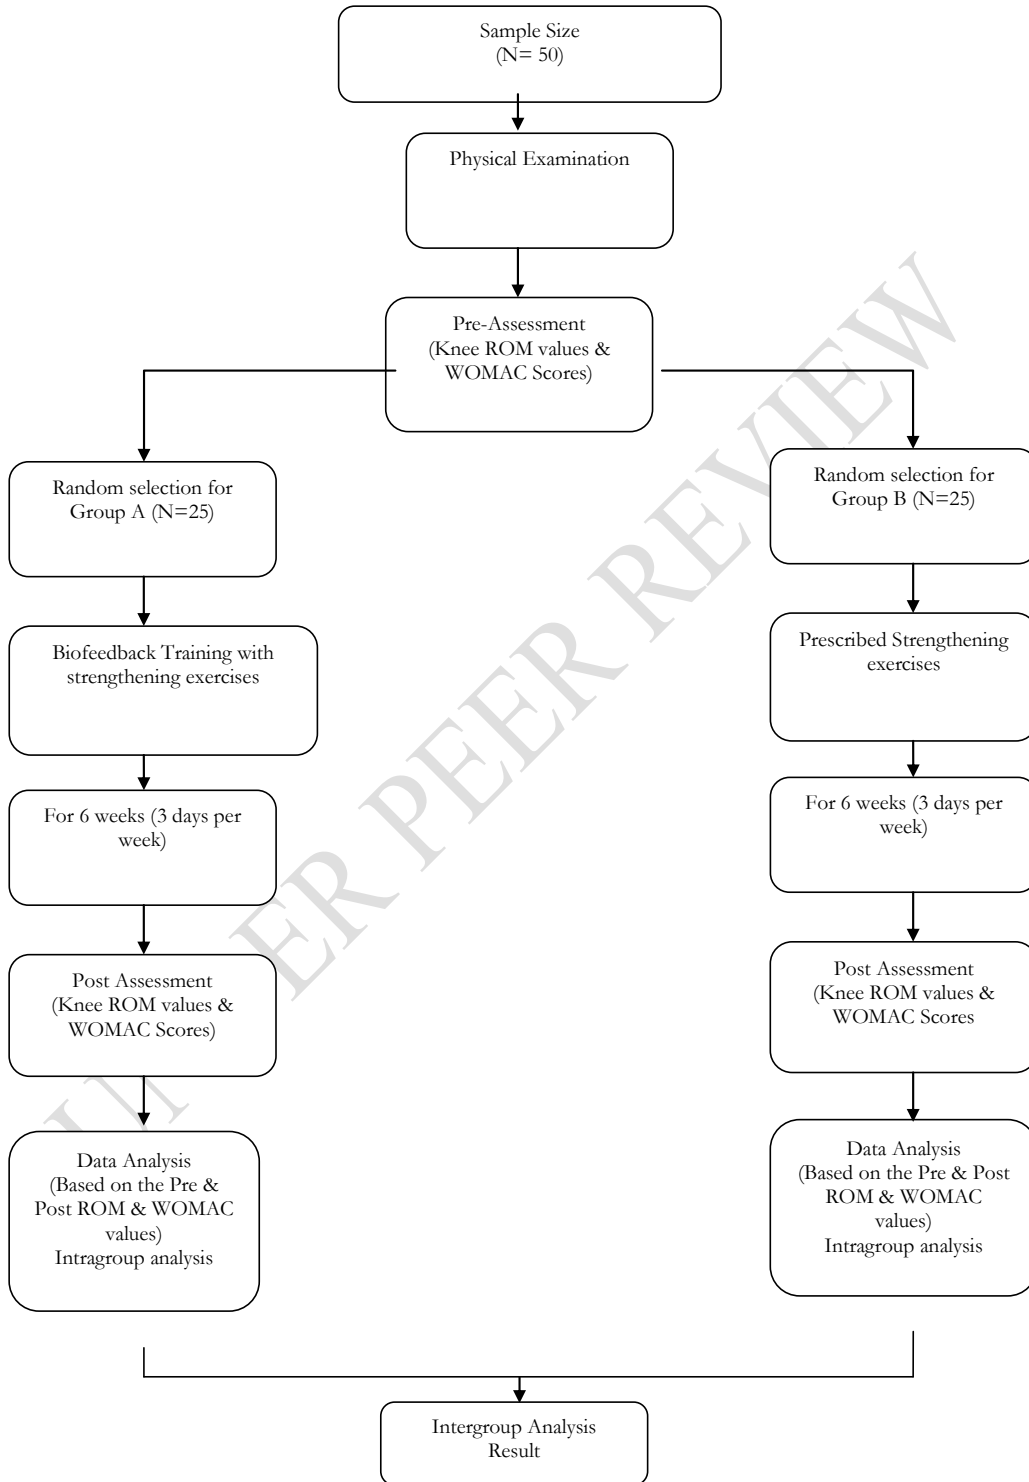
Sample Size
(N= 50)

Physical Examination

Pre-Assessment
(Knee ROM values & WOMAC Scores)

Random selection for Group A (N=25)

Biofeedback Training with strengthening exercises

For 6 weeks (3 days per week)

Post Assessment
(Knee ROM values & WOMAC Scores)

Data Analysis
(Based on the Pre & Post ROM & WOMAC values)
Intragroup analysis

Random selection for Group B (N=25)

Prescribed Strengthening exercises

For 6 weeks (3 days per week)

Post Assessment
(Knee ROM values & WOMAC Scores

Data Analysis
(Based on the Pre & Post ROM & WOMAC values)
Intragroup analysis

Intergroup Analysis
Result

UNDER PEER REVIEW